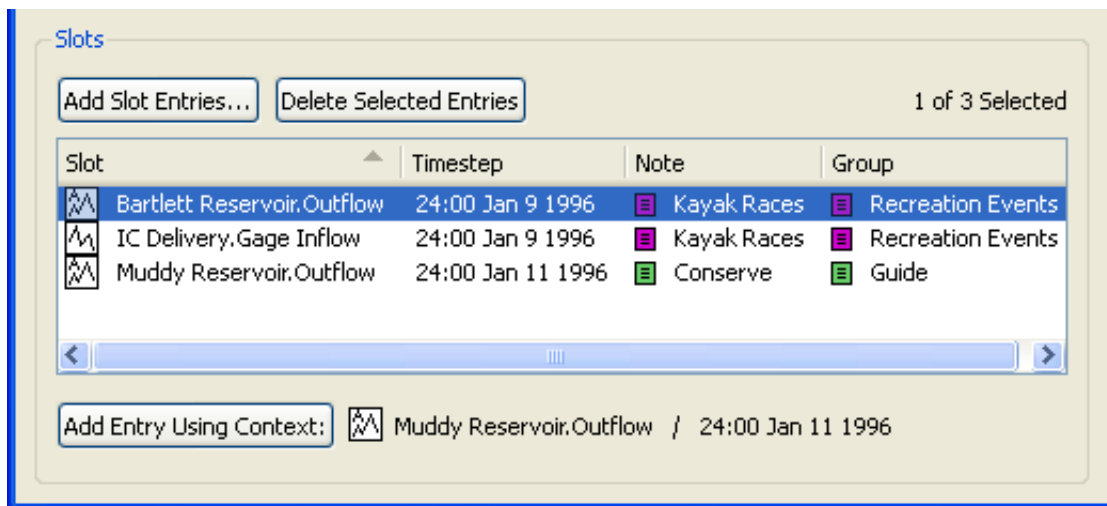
Slots

Add Slot Entries... Delete Selected Entries 1 of 3 Selected

| Slot | Timestep | Note | Group |
|---|---|---|---|
| Bartlett Reservoir.Outflow | 24:00 Jan 9 1996 | Kayak Races | Recreation Events |
| IC Delivery.Gage Inflow | 24:00 Jan 9 1996 | Kayak Races | Recreation Events |
| Muddy Reservoir.Outflow | 24:00 Jan 11 1996 | Conserve | Guide |

Add Entry Using Context: Muddy Reservoir.Outflow / 24:00 Jan 11 1996